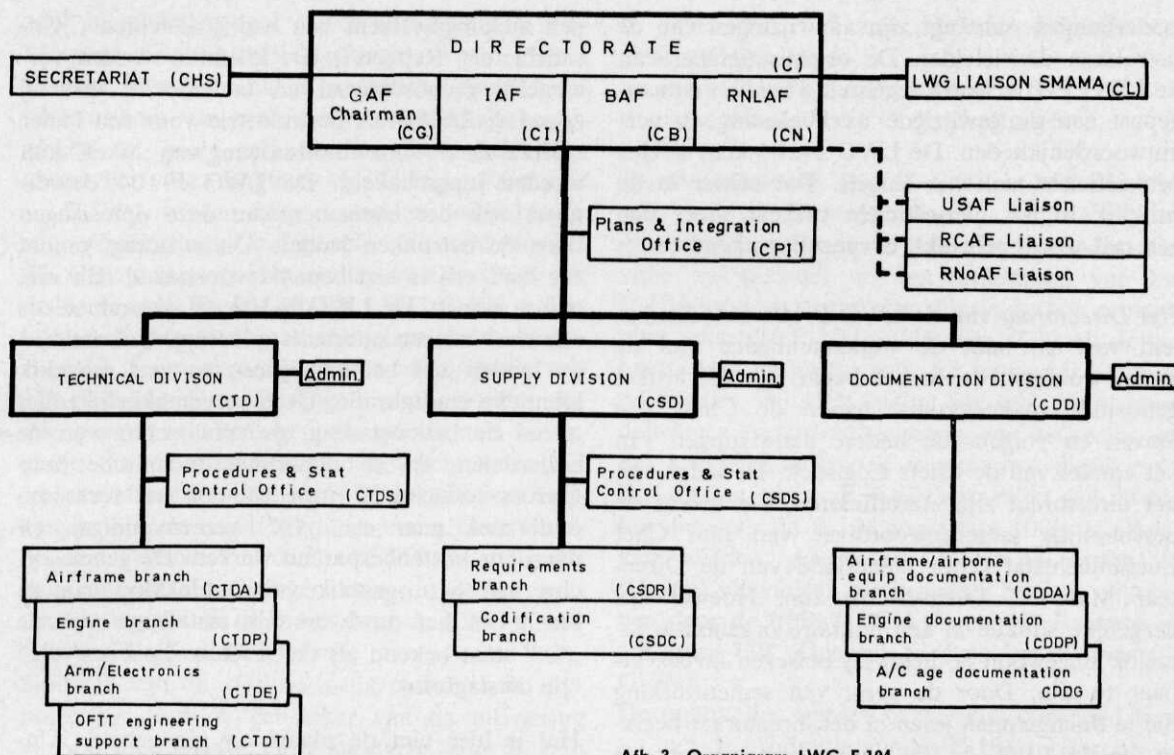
DIRECTORATE

SECRETARIAT (CHS)

GAF Chairman (CG)

IAF (CI)

BAF (CB)

RNLAF (CN)

(C)

LWG LIAISON SMAMA (CL)

Plans & Integration Office (CPI)

USAF Liaison

RCAF Liaison

RNoAF Liaison

TECHNICAL DIVISON (CTD)

Admin

SUPPLY DIVISION (CSD)

Admin

DOCUMENTATION DIVISION (CDD)

Admin

Procedures & Stat Control Office (CTDS)

Procedures & Stat Control Office (CSDS)

Airframe branch (CTDA)

Engine branch (CTDP)

Arm/Electronics branch (CTDE)

OFTT engineering support branch (CTDT)

Requirements branch (CSDR)

Codification branch (CSDC)

Airframe/airborne equip documentation branch (CDDA)

Engine documentation branch (CDDP)

A/C age documentation branch CDDG

Afb. 3. Organisatie LWG F-104